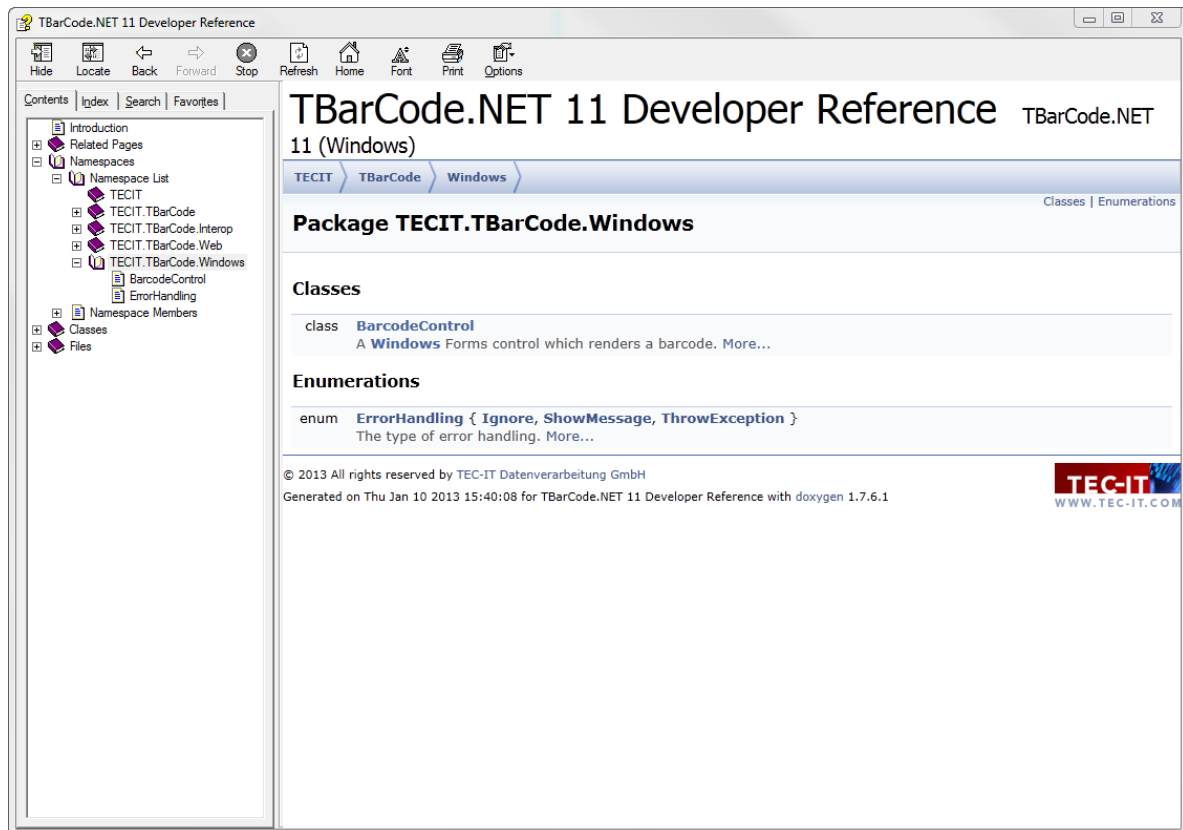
TBarCode.NET 11 Developer Reference

Hide Locate Back Forward Stop Refresh Home Font Print Options

Contents | Index | Search | Favorites

Introduction
Related Pages
Namespaces
Namespace List
TECIT
TECIT.TBarCode
TECIT.TBarCode.Interop
TECIT.TBarCode.Web
TECIT.TBarCode.Windows
BarcodeControl
ErrorHandling
Namespace Members
Classes
Files

TBarCode.NET 11 Developer Reference TBarCode.NET 11 (Windows)

TECIT | TBarCode | Windows

Classes | Enumerations

Package TECIT.TBarCode.Windows

Classes

class BarcodeControl
A Windows Forms control which renders a barcode. More...

Enumerations

enum ErrorHandling { Ignore, ShowMessage, ThrowException }
The type of error handling. More...

© 2013 All rights reserved by TEC-IT Datenverarbeitung GmbH
Generated on Thu Jan 10 2013 15:40:08 for TBarCode.NET 11 Developer Reference with doxygen 1.7.6.1

TEC-IT
WWW.TEC-IT.COM